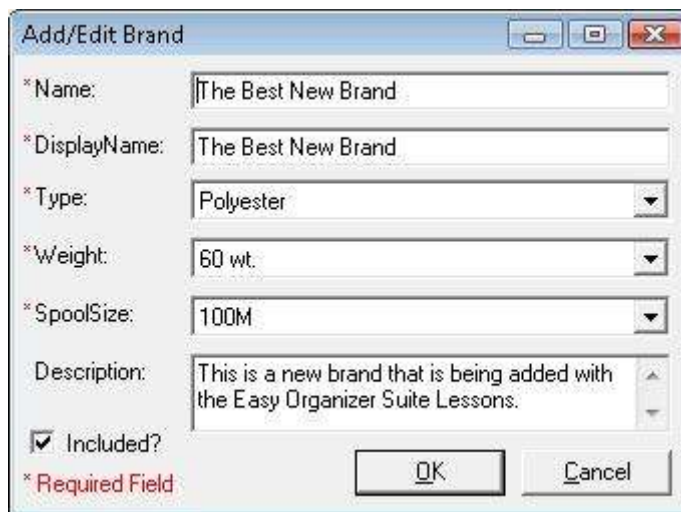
Add/Edit Brand

*Name: The Best New Brand

*DisplayName: The Best New Brand

*Type: Polyester

*Weight: 60 wt.

*SpoolSize: 100M

Description: This is a new brand that is being added with the Easy Organizer Suite Lessons.

Included?

* Required Field

OK

Cancel